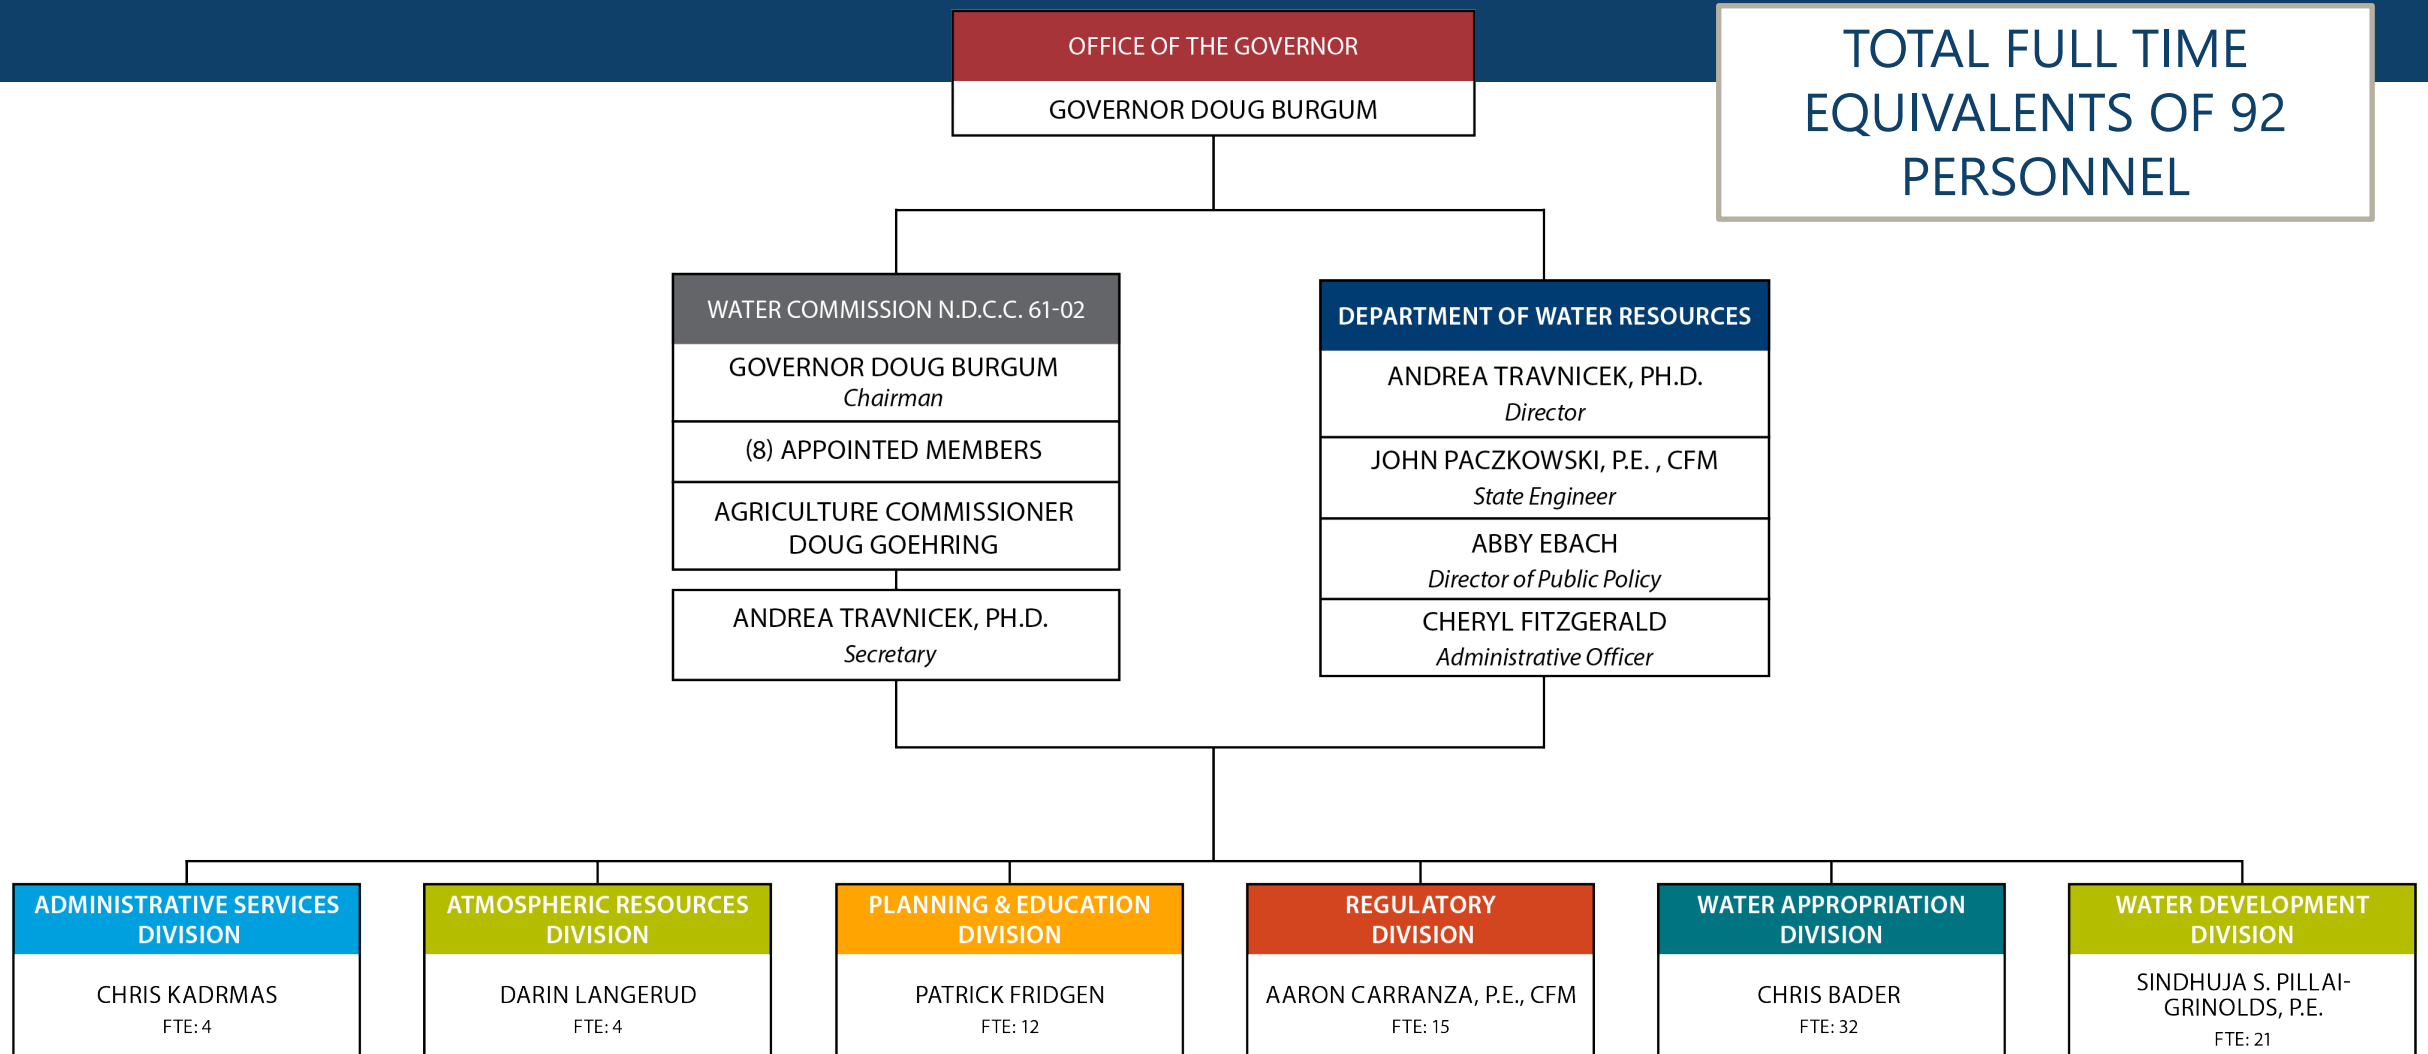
OFFICE OF THE GOVERNOR
GOVERNOR DOUG BURGUM

TOTAL FULL TIME EQUIVALENTS OF 92 PERSONNEL

WATER COMMISSION N.D.C.C. 61-02
GOVERNOR DOUG BURGUM
*Chairman*
(8) APPOINTED MEMBERS
AGRICULTURE COMMISSIONER DOUG GOEHRING
ANDREA TRAVNICEK, PH.D.
*Secretary*

DEPARTMENT OF WATER RESOURCES
ANDREA TRAVNICEK, PH.D.
*Director*
JOHN PACZKOWSKI, P.E. , CFM
*State Engineer*
ABBY EBACH
*Director of Public Policy*
CHERYL FITZGERALD
*Administrative Officer*

ADMINISTRATIVE SERVICES DIVISION
CHRIS KADRMAS
FTE: 4

ATMOSPHERIC RESOURCES DIVISION
DARIN LANGERUD
FTE: 4

PLANNING & EDUCATION DIVISION
PATRICK FRIDGEN
FTE: 12

REGULATORY DIVISION
AARON CARRANZA, P.E., CFM
FTE: 15

WATER APPROPRIATION DIVISION
CHRIS BADER
FTE: 32

WATER DEVELOPMENT DIVISION
SINDHUJA S. PILLAI-GRINOLDS, P.E.
FTE: 21